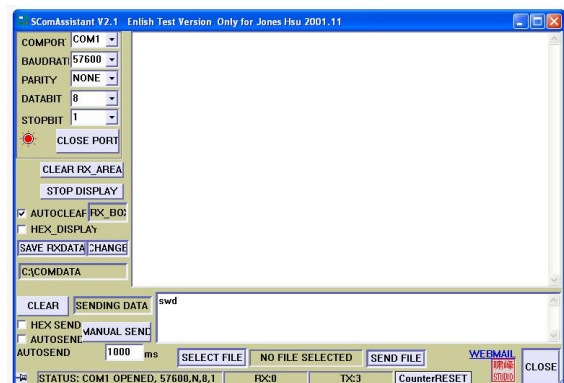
SComAssistant V2.1 Enlish Test Version Only for Jones Hsu 2001.11

COMPORT COM1
BAUDRATI 57600
PARITY NONE
DATABIT 8
STOPBIT 1
CLOSE PORT
CLEAR RX_AREA
STOP DISPLAY
AUTOCLEAF RX_BO
HEX_DISPLAY
SAVE RXDATA CHANGE
C:\COMDATA

CLEAR SENDING DATA
swd
HEX SEND MANUAL SEND
AUTOSEND
AUTOSEND 1000 ms SELECT FILE NO FILE SELECTED SEND FILE WEBMAIL CLOSE
STATUS: COM1 OPENED, 57600,N,8,1 RX:0 TX:3 CounterRESET